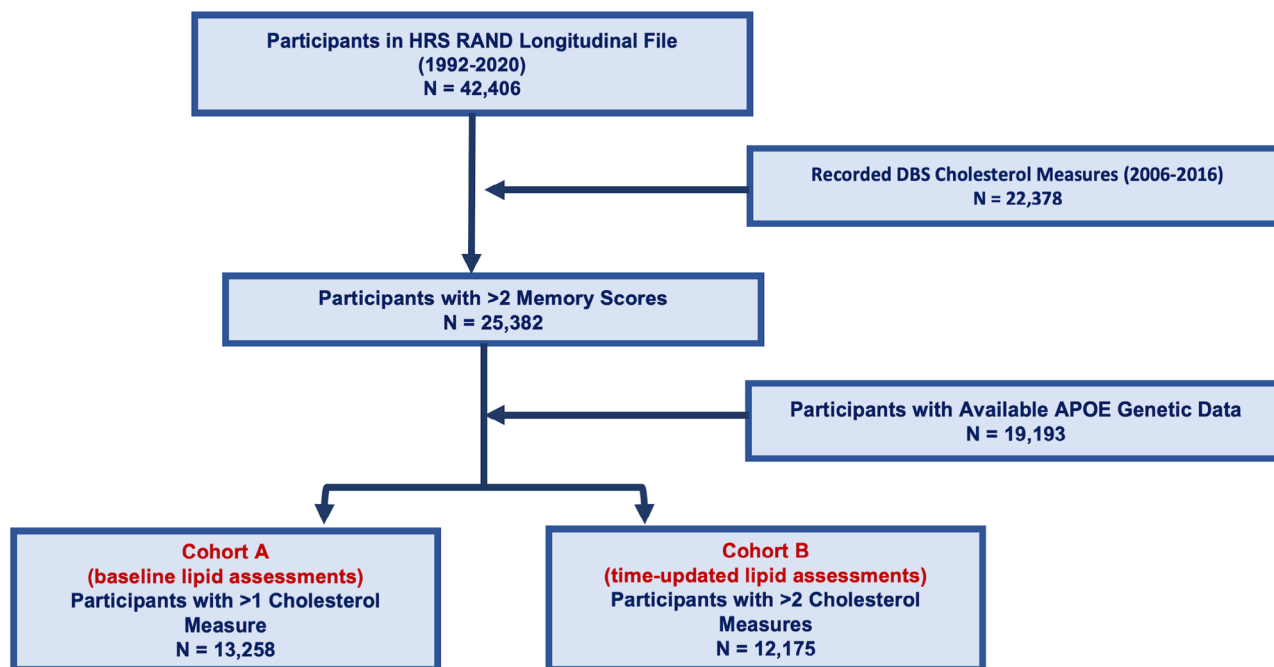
Participants in HRS RAND Longitudinal File
(1992-2020)
N = 42,406

Recorded DBS Cholesterol Measures (2006-2016)
N = 22,378

Participants with >2 Memory Scores
N = 25,382

Participants with Available APOE Genetic Data
N = 19,193

Cohort A
(baseline lipid assessments)
Participants with >1 Cholesterol Measure
N = 13,258

Cohort B
(time-updated lipid assessments)
Participants with >2 Cholesterol Measures
N = 12,175